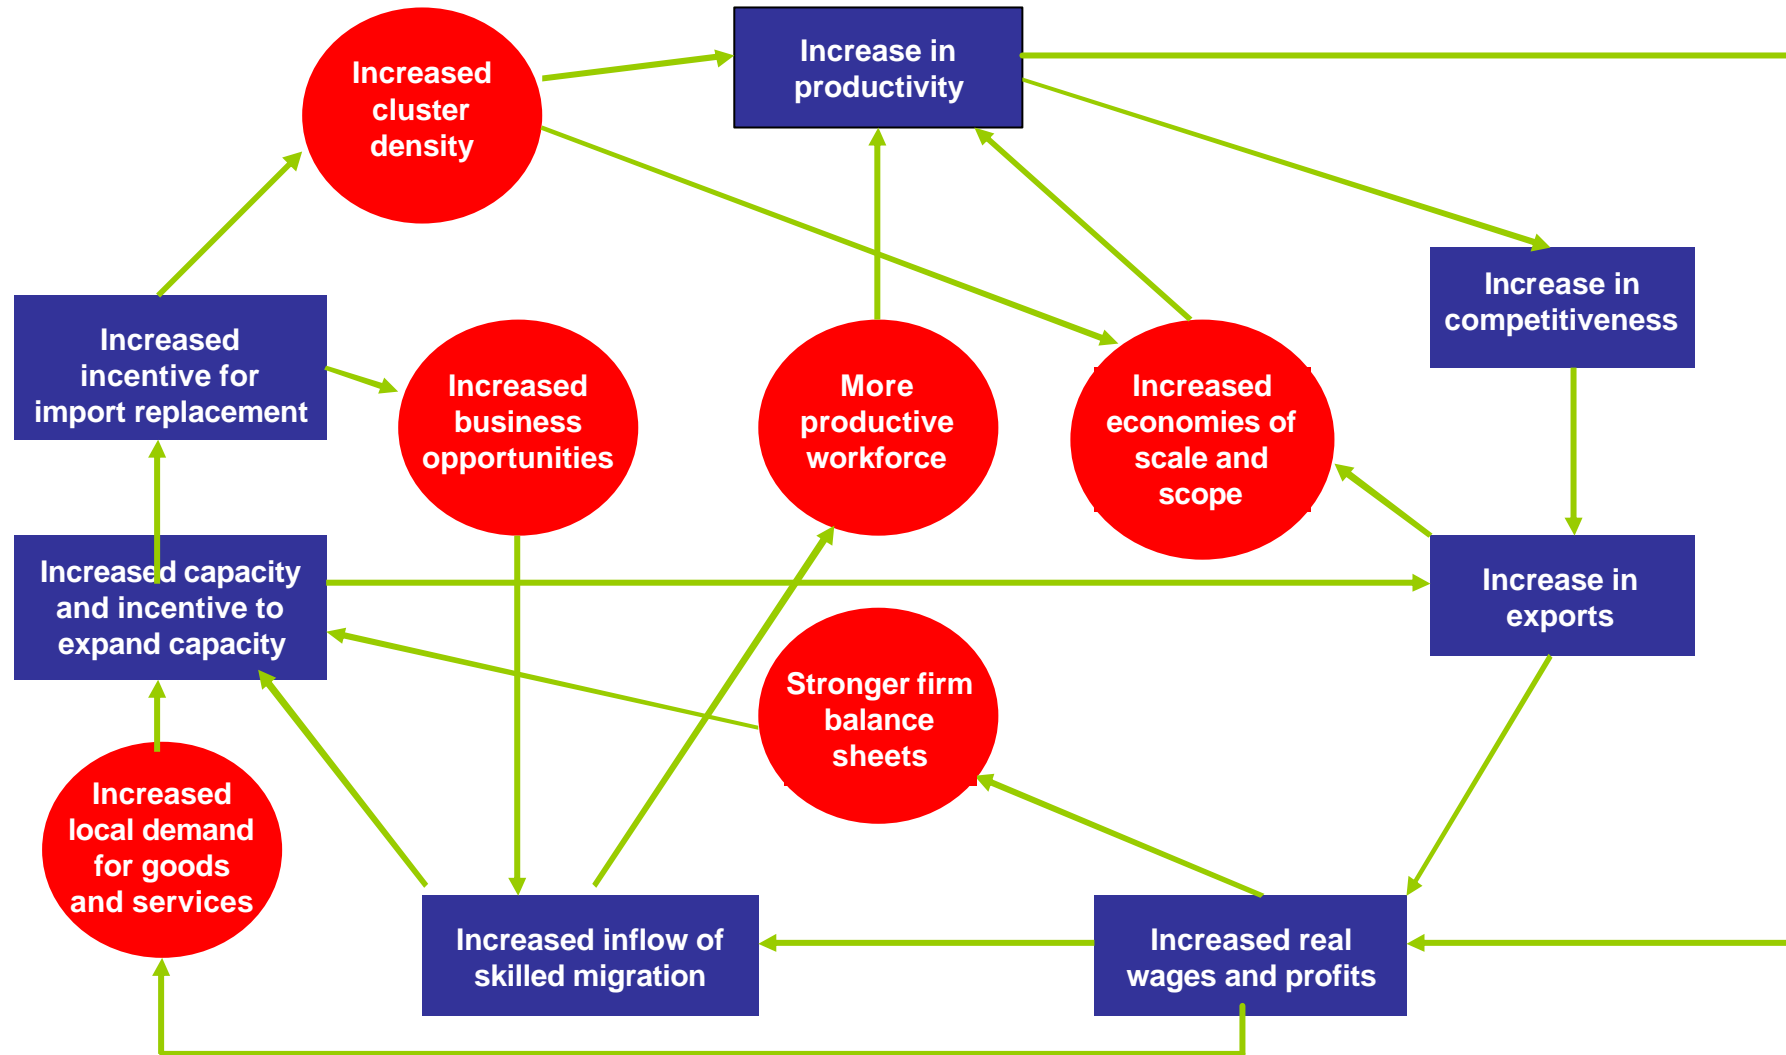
Increased cluster density

Increase in productivity

Increase in competitiveness

Increased incentive for import replacement

Increased business opportunities

More productive workforce

Increased economies of scale and scope

Increased capacity and incentive to expand capacity

Increase in exports

Stronger firm balance sheets

Increased local demand for goods and services

Increased inflow of skilled migration

Increased real wages and profits